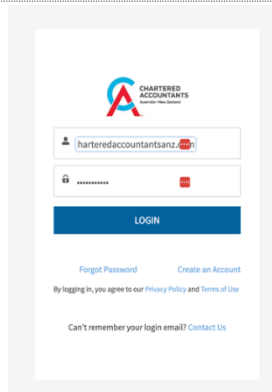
CHARTERED ACCOUNTANTS
Australia + New Zealand

harteredaccountantsanz.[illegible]n

••••••••••••

LOGIN

Forgot Password

Create an Account

By logging in, you agree to our Privacy Policy and Terms of Use

Can't remember your login email? Contact Us